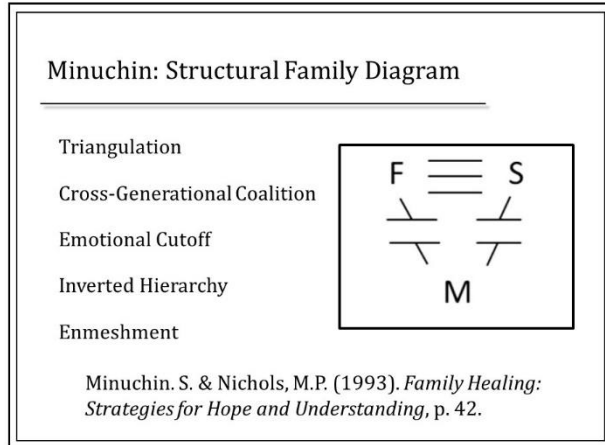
Minuchin: Structural Family Diagram

Triangulation

Cross-Generational Coalition

Emotional Cutoff

Inverted Hierarchy

Enmeshment

F

S

M

Minuchin. S. & Nichols, M.P. (1993). *Family Healing: Strategies for Hope and Understanding*, p. 42.